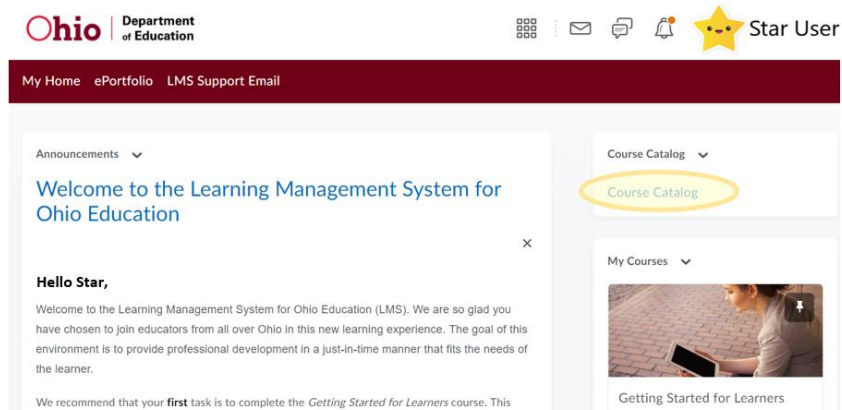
Ohio | Department of Education

Star User

My Home ePortfolio LMS Support Email

Announcements

Welcome to the Learning Management System for Ohio Education

×

Hello Star,

Welcome to the Learning Management System for Ohio Education (LMS). We are so glad you have chosen to join educators from all over Ohio in this new learning experience. The goal of this environment is to provide professional development in a just-in-time manner that fits the needs of the learner.

We recommend that your **first** task is to complete the *Getting Started for Learners* course. This

Course Catalog

Course Catalog

My Courses

Getting Started for Learners